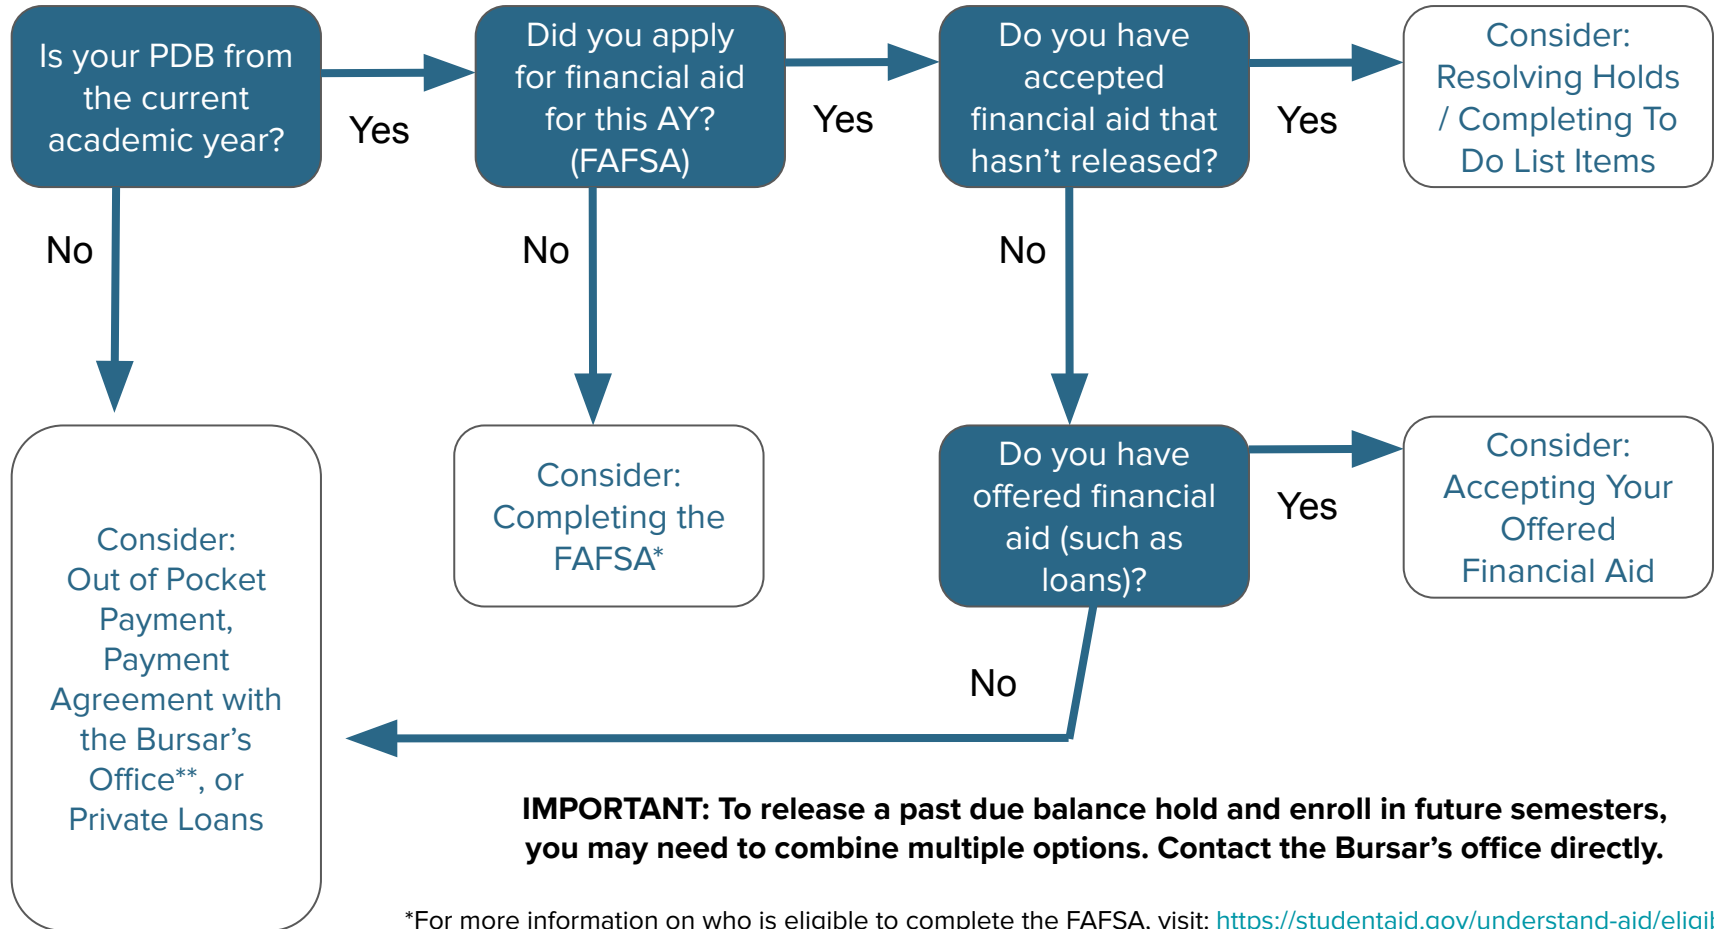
Is your PDB from the current academic year?

Yes

Did you apply for financial aid for this AY? (FAFSA)

Yes

Do you have accepted financial aid that hasn't released?

Yes

Consider: Resolving Holds / Completing To Do List Items

No

No

No

Consider: Out of Pocket Payment, Payment Agreement with the Bursar's Office**, or Private Loans

Consider: Completing the FAFSA*

Do you have offered financial aid (such as loans)?

Yes

Consider: Accepting Your Offered Financial Aid

No

IMPORTANT: To release a past due balance hold and enroll in future semesters, you may need to combine multiple options. Contact the Bursar's office directly.

*For more information on who is eligible to complete the FAFSA, visit: https://studentaid.gov/understand-aid/eligi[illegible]